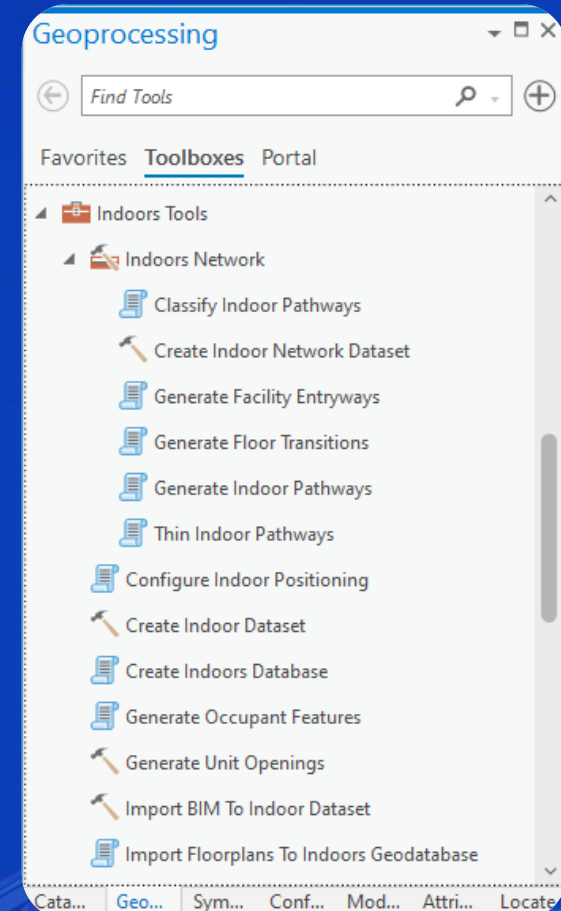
Geoprocessing

Find Tools

Favorites Toolboxes Portal

Indoors Tools

Indoors Network

Classify Indoor Pathways

Create Indoor Network Dataset

Generate Facility Entryways

Generate Floor Transitions

Generate Indoor Pathways

Thin Indoor Pathways

Configure Indoor Positioning

Create Indoor Dataset

Create Indoors Database

Generate Occupant Features

Generate Unit Openings

Import BIM To Indoor Dataset

Import Floorplans To Indoors Geodatabase

Cata... Geo... Sym... Conf... Mod... Attri... Locate